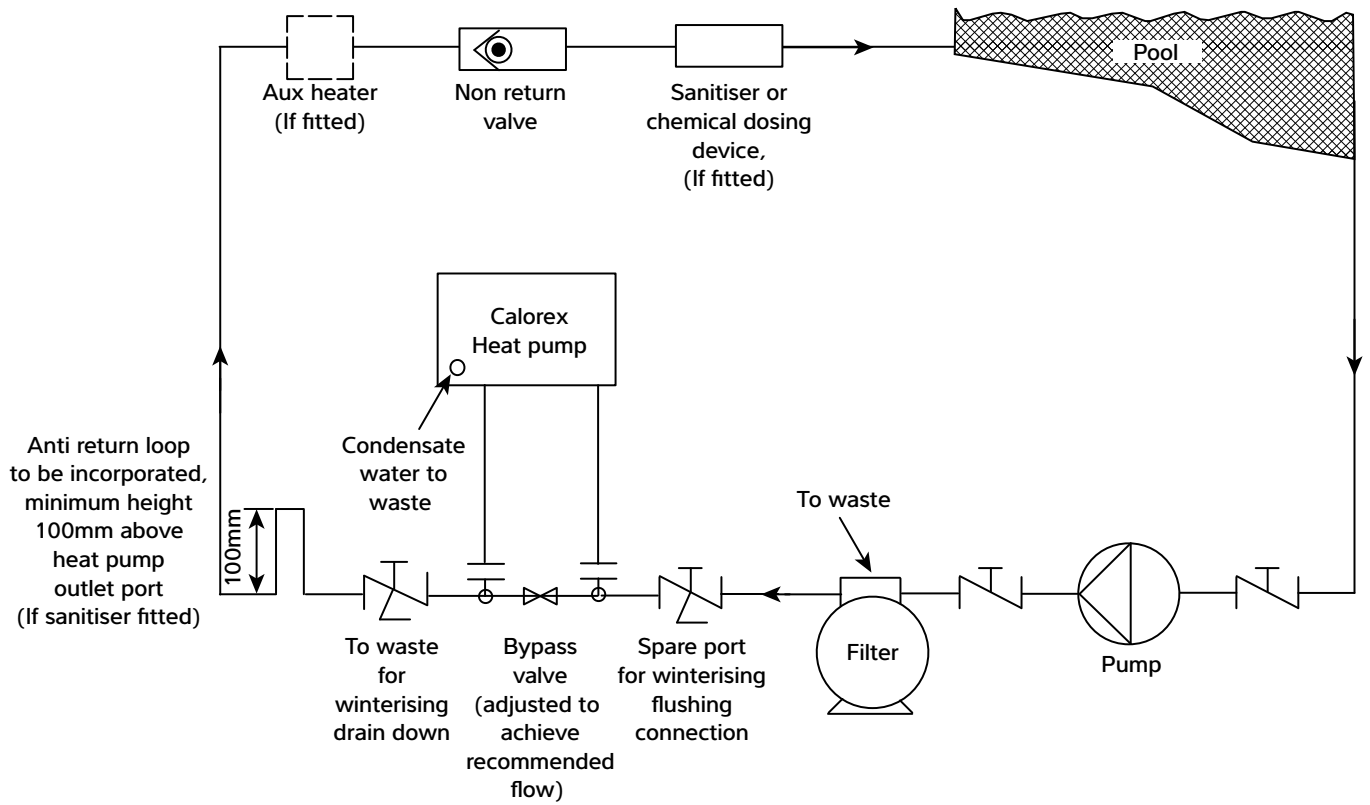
Aux heater
(If fitted)

Non return
valve

Sanitiser or
chemical dosing
device,
(If fitted)

Pool

Calorex
Heat pump

Condensate
water to
waste

Anti return loop
to be incorporated,
minimum height
100mm above
heat pump
outlet port
(If sanitiser fitted)

100mm

To waste

To waste
for
winterising
drain down

Bypass
valve
(adjusted to
achieve
recommended
flow)

Spare port
for winterising
flushing
connection

Filter

Pump